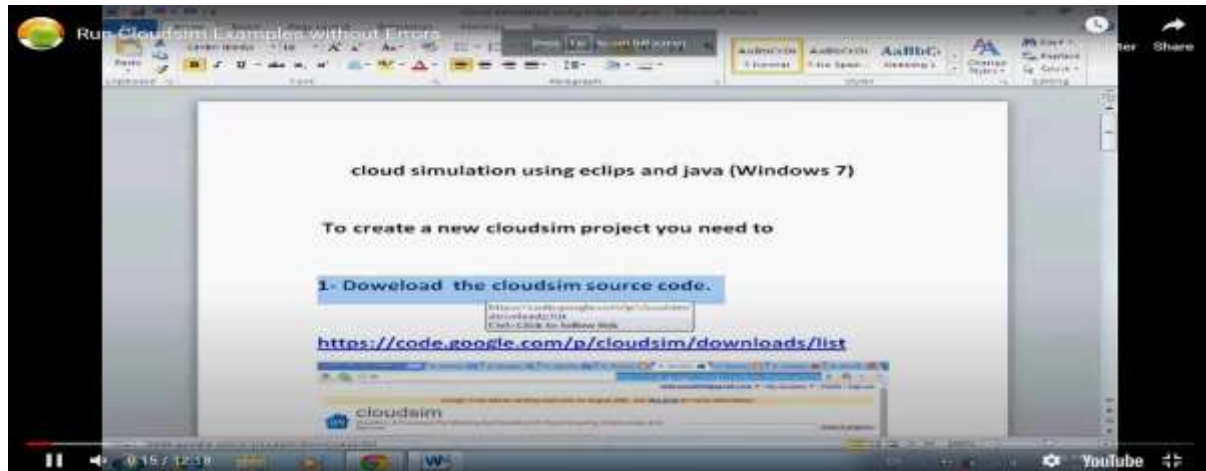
Run Cloudsim Examples without Errors

Share

cloud simulation using eclips and java (Windows 7)

To create a new cloudsim project you need to

1- Doweload the cloudsim source code.

Ctrl+Click to follow link

https://code.google.com/p/cloudsim/downloads/list

cloudsim

0:15 / 12:18

YouTube